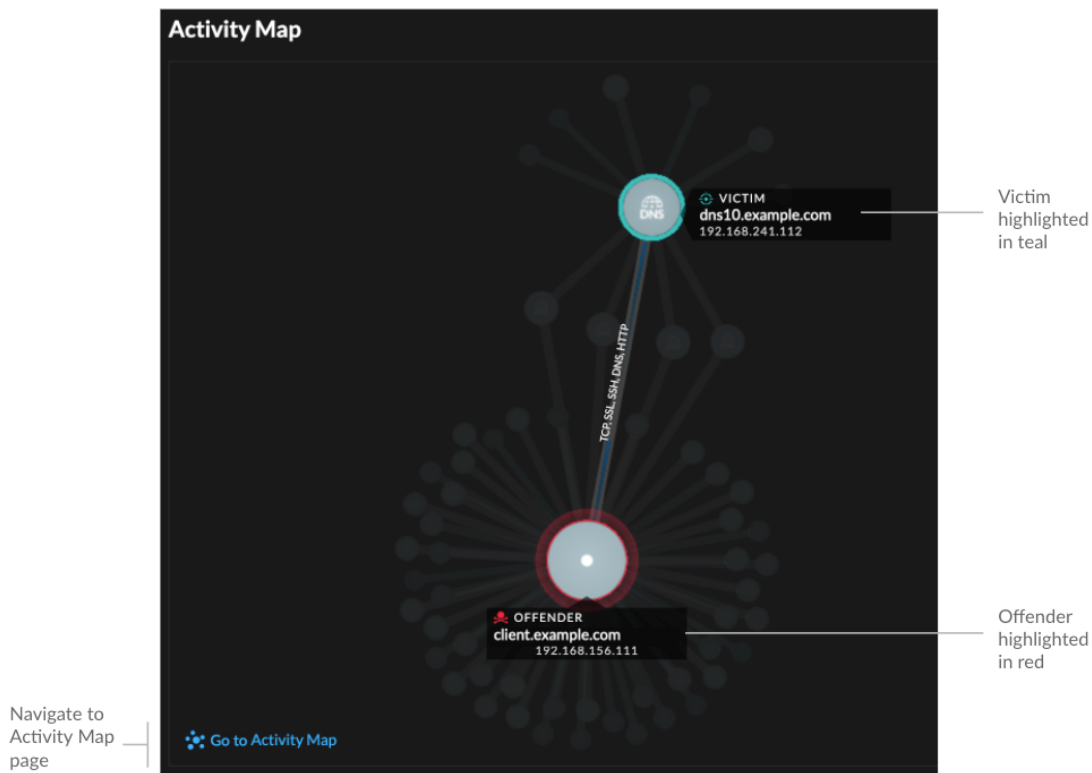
Activity Map

DNS

VICTIM
dns10.example.com
192.168.241.112

Victim highlighted in teal

TCP, SSL, SSH, DNS, HTTP

OFFENDER
client.example.com
192.168.156.111

Offender highlighted in red

Navigate to Activity Map page

Go to Activity Map